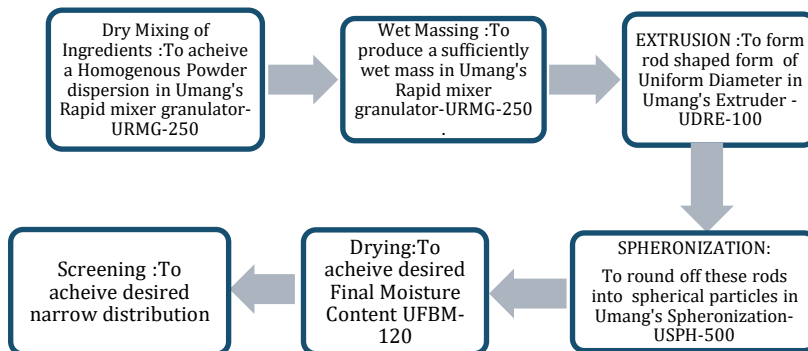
Dry Mixing of Ingredients :To acheive a Homogenous Powder dispersion in Umang's Rapid mixer granulator-URMG-250

Wet Massing :To produce a sufficiently wet mass in Umang's Rapid mixer granulator-URMG-250 .

EXTRUSION :To form rod shaped form of Uniform Diameter in Umang's Extruder - UDRE-100

SPHERONIZATION:

To round off these rods into spherical particles in Umang's Spheronization-USPH-500

Drying:To acheive desired Final Moisture Content UFBM-120

Screening :To acheive desired narrow distribution